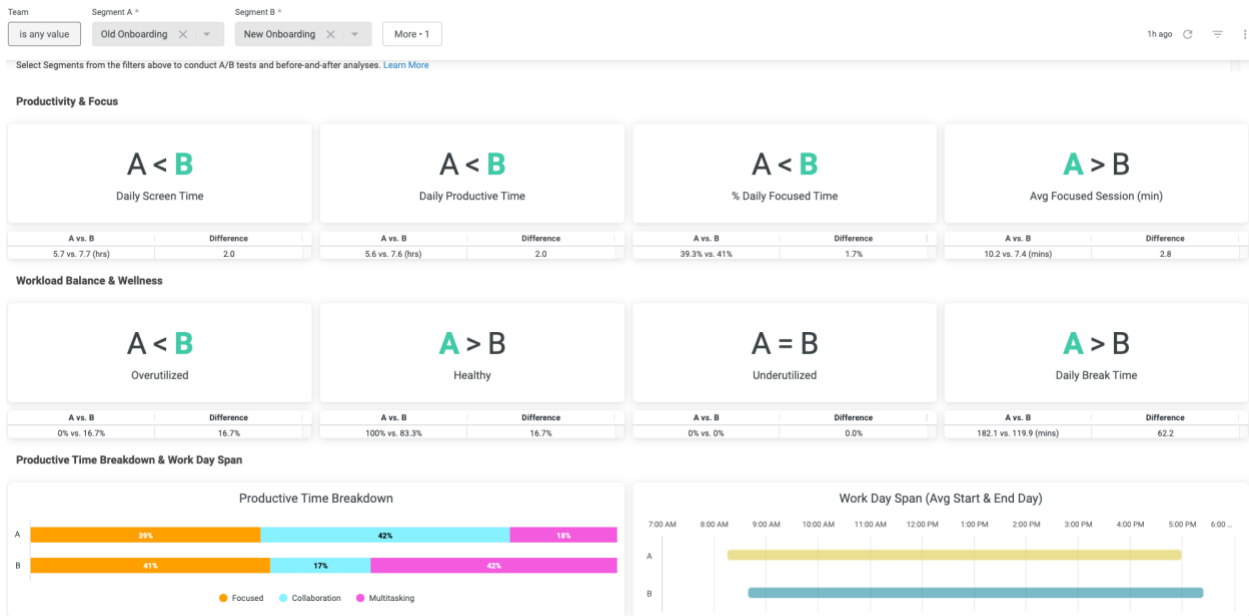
Team
is any value
Segment A *
Old Onboarding
Segment B *
New Onboarding
More • 1
1h ago

Select Segments from the filters above to conduct A/B tests and before-and-after analyses. Learn More

Productivity & Focus

A < B
Daily Screen Time

| A vs. B | Difference |
|---|---|
| 5.7 vs. 7.7 (hrs) | 2.0 |

A < B
Daily Productive Time

| A vs. B | Difference |
|---|---|
| 5.6 vs. 7.6 (hrs) | 2.0 |

A < B
% Daily Focused Time

| A vs. B | Difference |
|---|---|
| 39.3% vs. 41% | 1.7% |

A > B
Avg Focused Session (min)

| A vs. B | Difference |
|---|---|
| 10.2 vs. 7.4 (mins) | 2.8 |

Workload Balance & Wellness

A < B
Overutilized

| A vs. B | Difference |
|---|---|
| 0% vs. 16.7% | 16.7% |

A > B
Healthy

| A vs. B | Difference |
|---|---|
| 100% vs. 83.3% | 16.7% |

A = B
Underutilized

| A vs. B | Difference |
|---|---|
| 0% vs. 0% | 0.0% |

A > B
Daily Break Time

| A vs. B | Difference |
|---|---|
| 182.1 vs. 119.9 (mins) | 62.2 |

Productive Time Breakdown & Work Day Span

Productive Time Breakdown
A 39% 42% 18%
B 41% 17% 42%
Focused Collaboration Multitasking

Work Day Span (Avg Start & End Day)
7:00 AM 8:00 AM 9:00 AM 10:00 AM 11:00 AM 12:00 PM 1:00 PM 2:00 PM 3:00 PM 4:00 PM 5:00 PM 6:00 ...
A
B